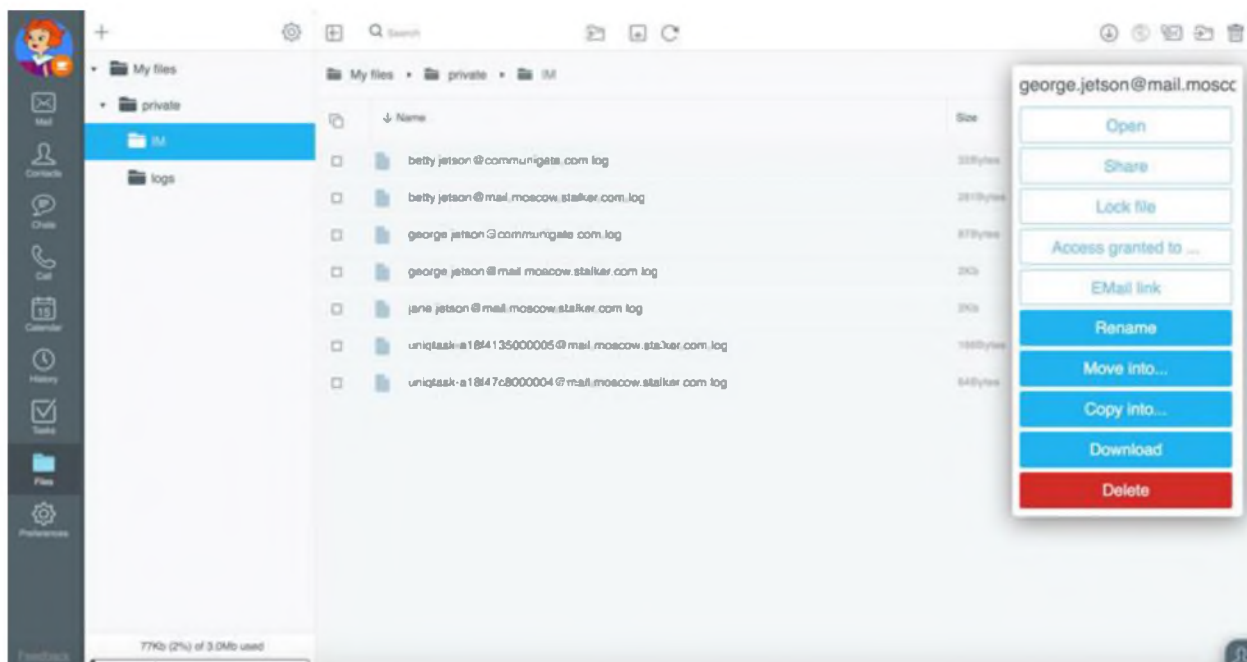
Mail
Contacts
Chats
Call
15
Calendar
History
Tasks
Files
Preferences
Feedback

+
My files
private
IM
logs
77Kb (2%) of 3.0Mb used

Search

My files • private • IM

Name
Size

betty jetson@communigate.com.log
betty jetson@mail.moscow.stalker.com.log
george jetson@communigate.com.log
george jetson@mail.moscow.stalker.com.log
jane jetson@mail.moscow.stalker.com.log
uniqtask-a18f4135000005@mail.moscow.stalker.com.log
uniqtask-a18f47c8000004@mail.moscow.stalker.com.log

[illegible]
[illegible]
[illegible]
2Kb
2Kb
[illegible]
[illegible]

george.jetson@mail.moscc
Open
Share
Lock file
Access granted to ...
EMail link
Rename
Move into...
Copy into...
Download
Delete